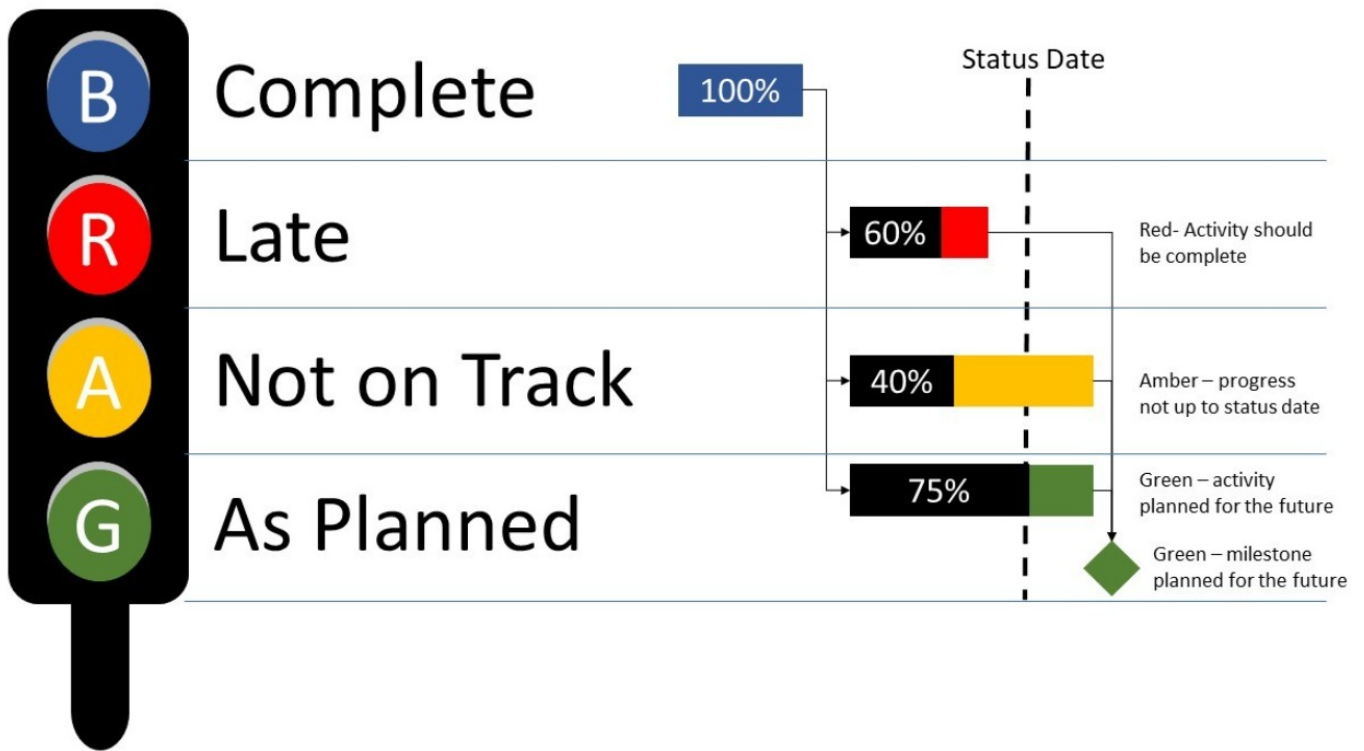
B Complete

R Late

A Not on Track

G As Planned

Status Date

100%

60%

Red- Activity should be complete

40%

Amber – progress not up to status date

75%

Green – activity planned for the future

Green – milestone planned for the future